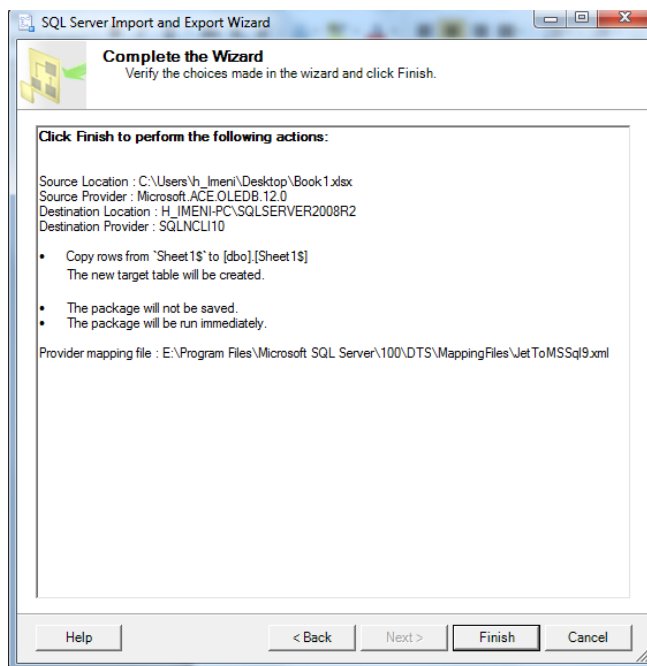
SQL Server Import and Export Wizard

Complete the Wizard
Verify the choices made in the wizard and click Finish.

Click Finish to perform the following actions:

Source Location : C:\Users\h_lmeni\Desktop\Book1.xlsx
Source Provider : Microsoft.ACE.OLEDB.12.0
Destination Location : H_IMENI-PC\SQLSERVER2008R2
Destination Provider : SQLNCLI10

• Copy rows from `Sheet1$` to [dbo].[Sheet1$]
The new target table will be created.

• The package will not be saved.
• The package will be run immediately.

Provider mapping file : E:\Program Files\Microsoft SQL Server\100\DTS\MappingFiles\JetToMSSql9.xml

Help

< Back

Next >

Finish

Cancel